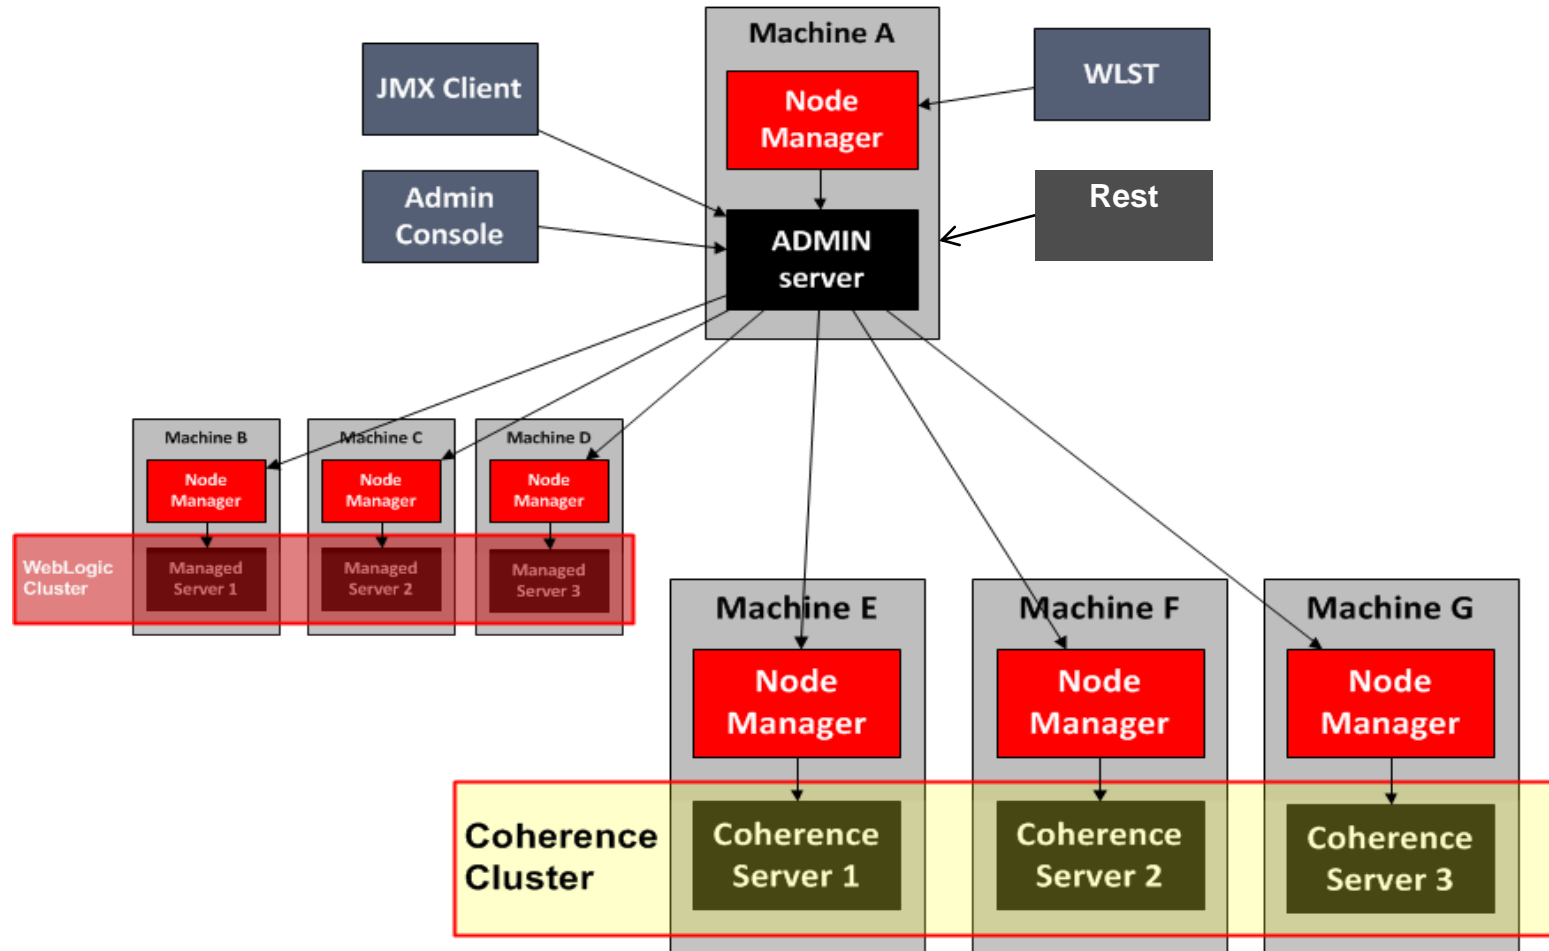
Machine A

Node Manager

JMX Client

WLST

Admin Console

Rest

ADMIN server

Machine B

Node Manager

Machine C

Node Manager

Machine D

Node Manager

WebLogic Cluster

Managed Server 1

Managed Server 2

Managed Server 3

Machine E

Node Manager

Machine F

Node Manager

Machine G

Node Manager

Coherence Cluster

Coherence Server 1

Coherence Server 2

Coherence Server 3